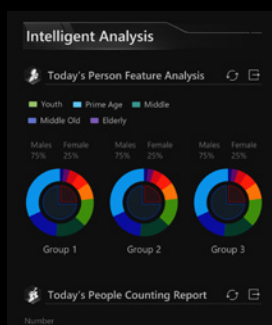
Intelligent Analysis

Today's Person Feature Analysis

Youth
Prime Age
Middle
Middle Old
Elderly

Males 75%
Female 25%
Males 75%
Female 25%
Males 75%
Female 25%

Group 1
Group 2
Group 3

Today's People Counting Report

Number